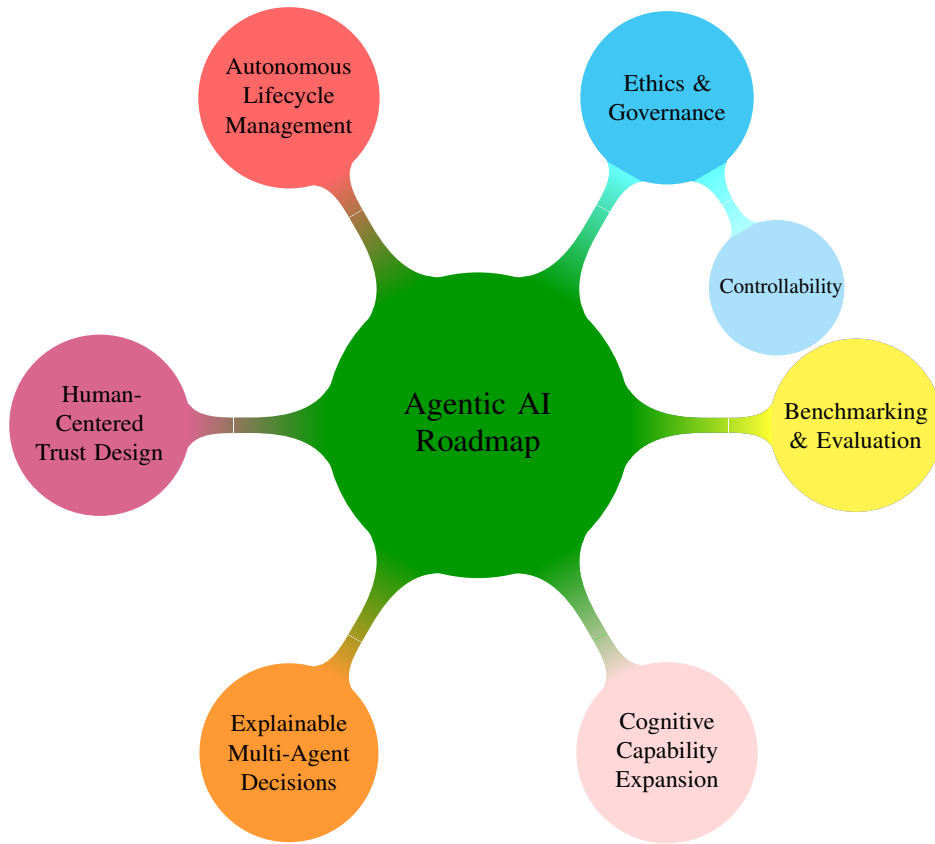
Autonomous Lifecycle Management

Ethics & Governance

Controllability

Human-Centered Trust Design

Agentic AI Roadmap

Benchmarking & Evaluation

Explainable Multi-Agent Decisions

Cognitive Capability Expansion